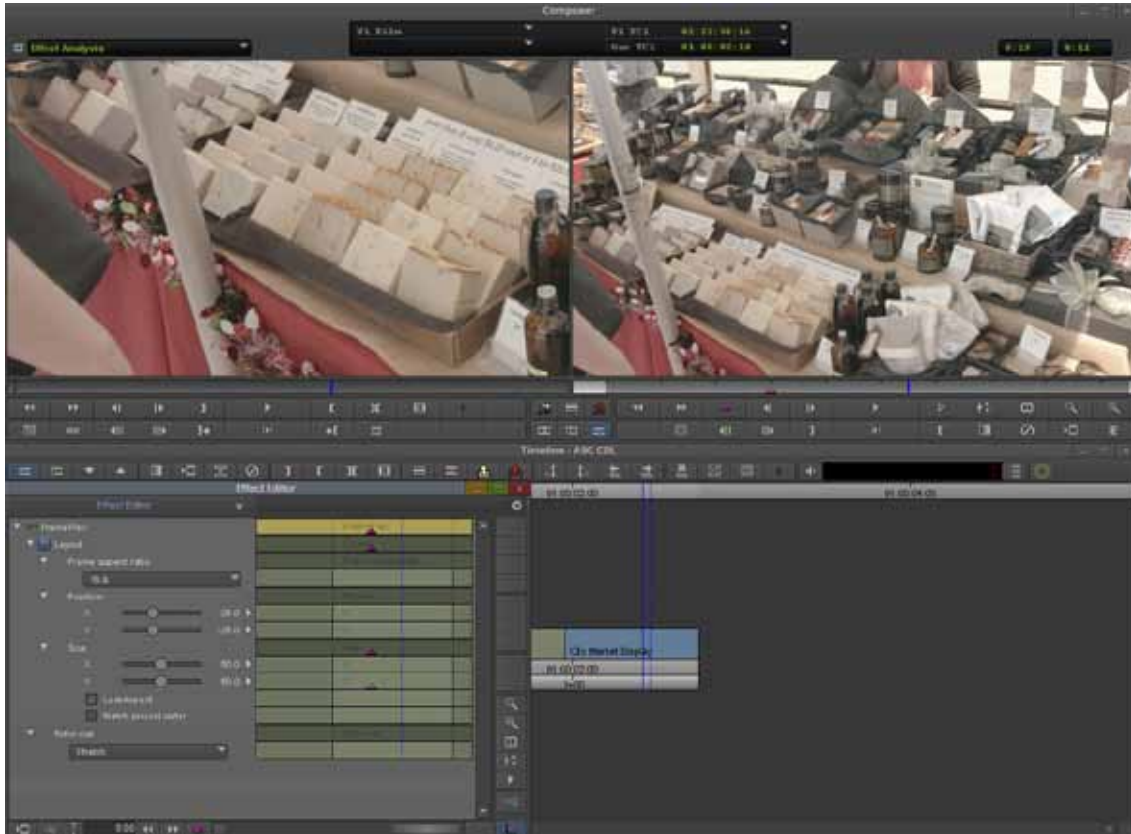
Composer

Effect Analysis

V1 Title

V1 TC1 01:01:16:14
Src TC1 01:00:02:14

Timeline - ASC CDL

Effect Editor

Effect Editor

Transition
Layout
Frame aspect ratio
Position
Size
Letterbox
Match source ratio
Resize
Stretch

01:00:02:00
01:00:04:00

Clip Market Display
01:00:02:00
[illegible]